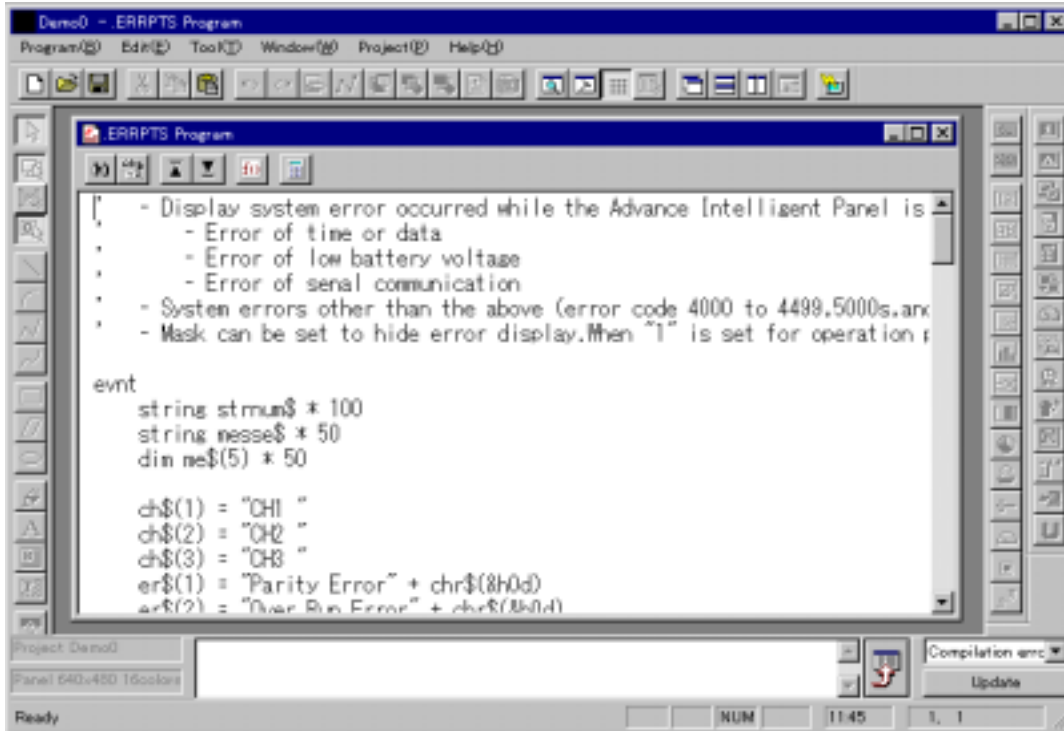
Demo0 - .ERRPTS Program

Program(B) Edit(E) Tool(T) Window(W) Project(P) Help(H)

.ERRPTS Program

' - Display system error occurred while the Advance Intelligent Panel is
' - Error of time or data
' - Error of low battery voltage
' - Error of serial communication
' - System errors other than the above (error code 4000 to 4499.5000s.an
' - Mask can be set to hide error display.When "1" is set for operation

evnt
string strnum$ * 100
string messe$ * 50
dim me$(5) * 50

ch$(1) = "CH1 "
ch$(2) = "CH2 "
ch$(3) = "CH3 "
er$(1) = "Parity Error" + chr$(&h0d)
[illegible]

Project Demo0
Panel 640x480 16colors
Compilation erro
Update

Ready
NUM
11:45
1, 1